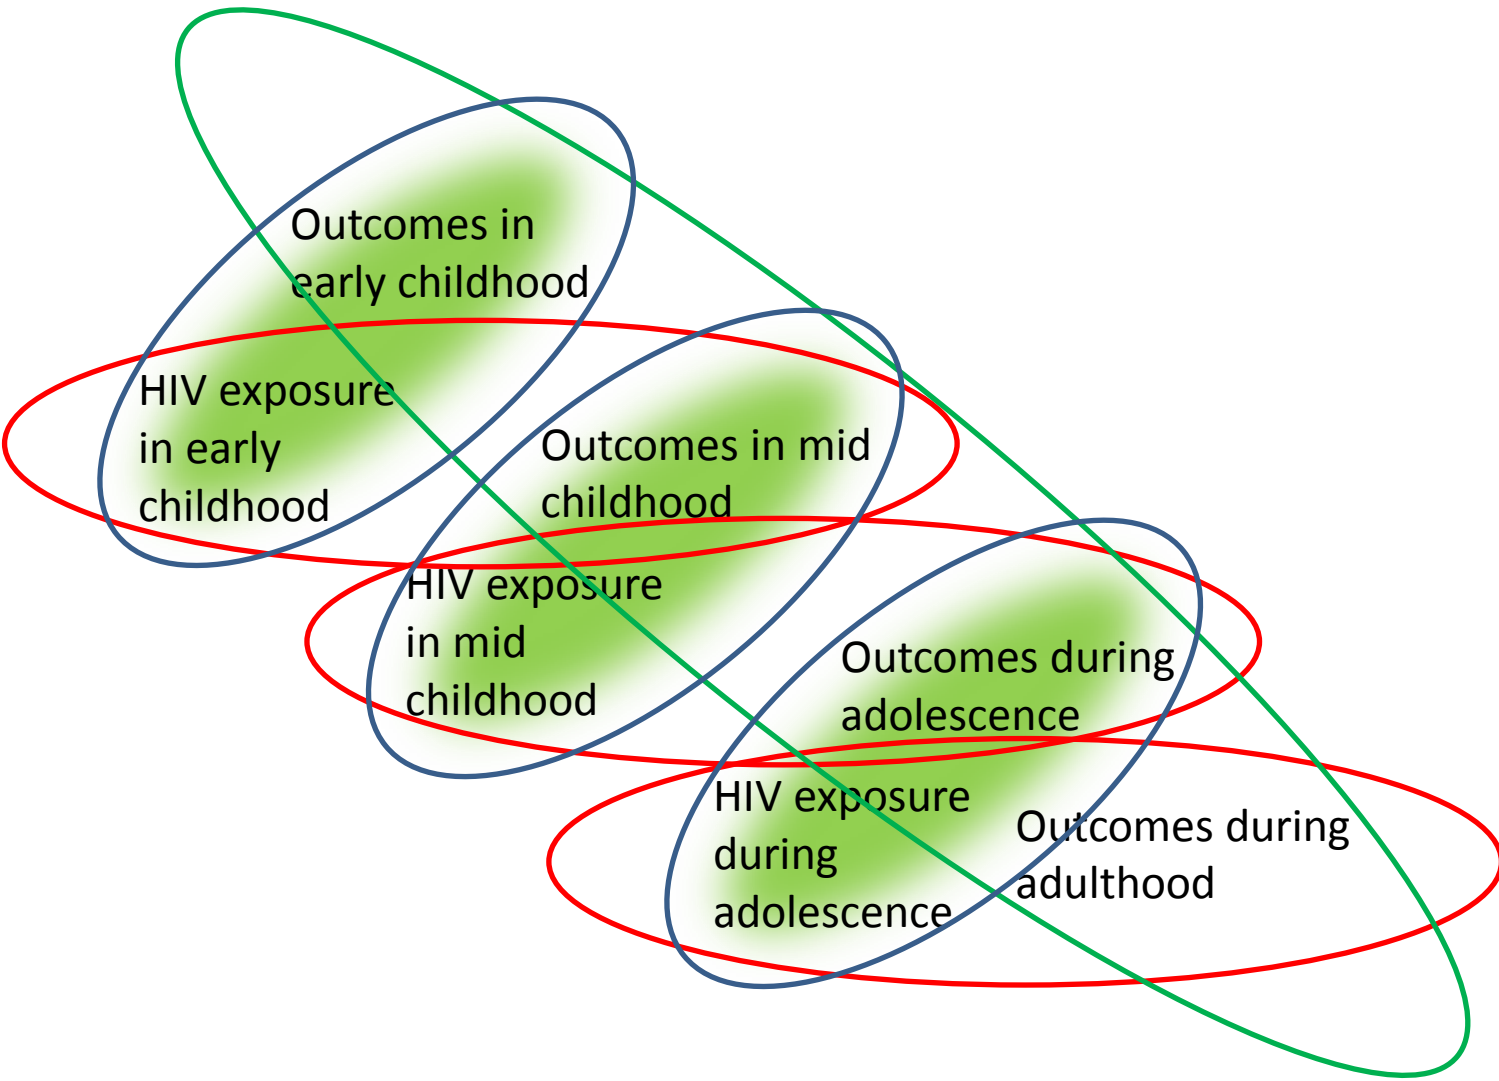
Outcomes in early childhood

HIV exposure in early childhood

Outcomes in mid childhood

HIV exposure in mid childhood

Outcomes during adolescence

HIV exposure during adolescence

Outcomes during adulthood